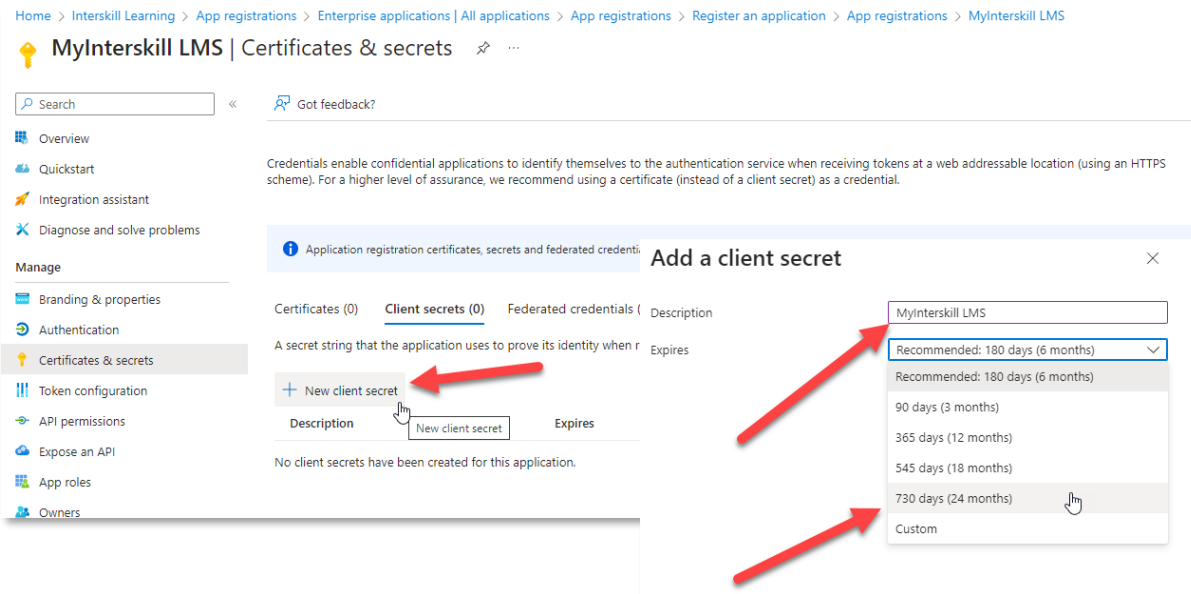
Home > Interskill Learning > App registrations > Enterprise applications | All applications > App registrations > Register an application > App registrations > MyInterskill LMS

MyInterskill LMS | Certificates & secrets

Search

Overview

Quickstart

Integration assistant

Diagnose and solve problems

Manage

Branding & properties

Authentication

Certificates & secrets

Token configuration

API permissions

Expose an API

App roles

Owners

Got feedback?

Credentials enable confidential applications to identify themselves to the authentication service when receiving tokens at a web addressable location (using an HTTPS scheme). For a higher level of assurance, we recommend using a certificate (instead of a client secret) as a credential.

Application registration certificates, secrets and federated credenti

Certificates (0) Client secrets (0) Federated credentials (

A secret string that the application uses to prove its identity when r

New client secret

New client secret

Description

Expires

No client secrets have been created for this application.

Add a client secret

Description

MyInterskill LMS

Expires

Recommended: 180 days (6 months)

Recommended: 180 days (6 months)

90 days (3 months)

365 days (12 months)

545 days (18 months)

730 days (24 months)

Custom